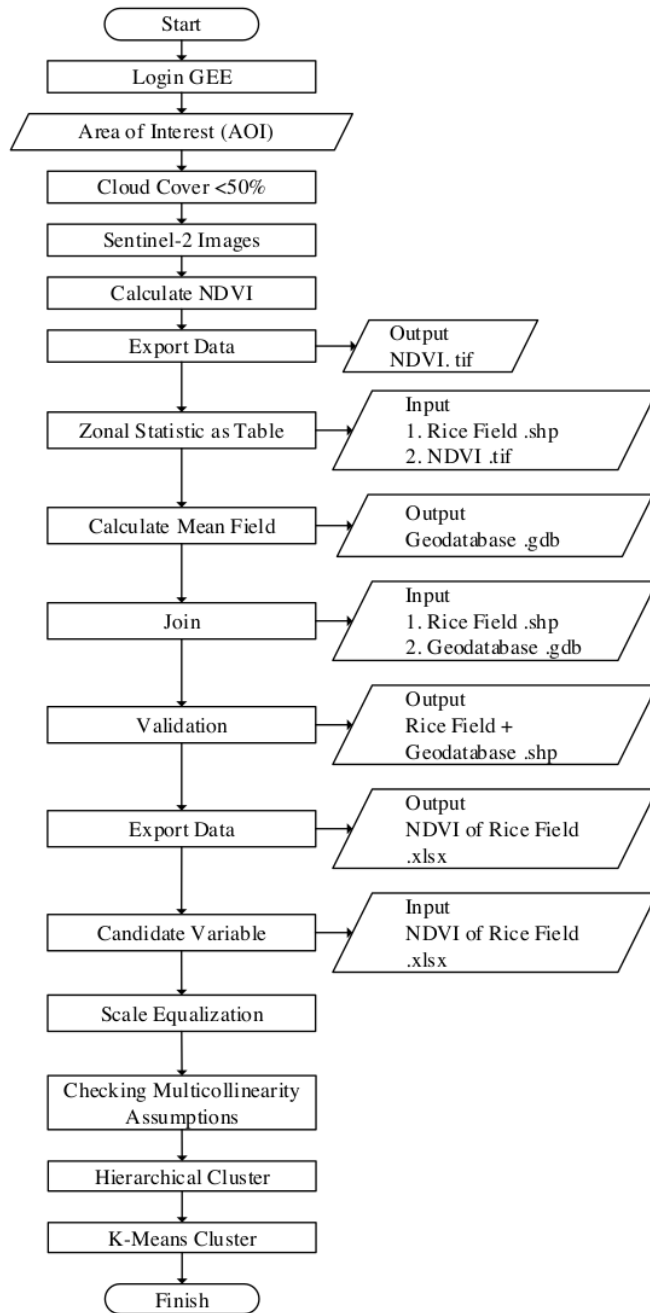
Start

Login GEE

Area of Interest (AOI)

Cloud Cover <50%

Sentinel-2 Images

Calculate NDVI

Export Data

Output
NDVI. tif

Zonal Statistic as Table

Input
1. Rice Field .shp
2. NDVI .tif

Calculate Mean Field

Output
Geodatabase .gdb

Join

Input
1. Rice Field .shp
2. Geodatabase .gdb

Validation

Output
Rice Field +
Geodatabase .shp

Export Data

Output
NDVI of Rice Field
.xlsx

Candidate Variable

Input
NDVI of Rice Field
.xlsx

Scale Equalization

Checking Multicollinearity Assumptions

Hierarchical Cluster

K-Means Cluster

Finish